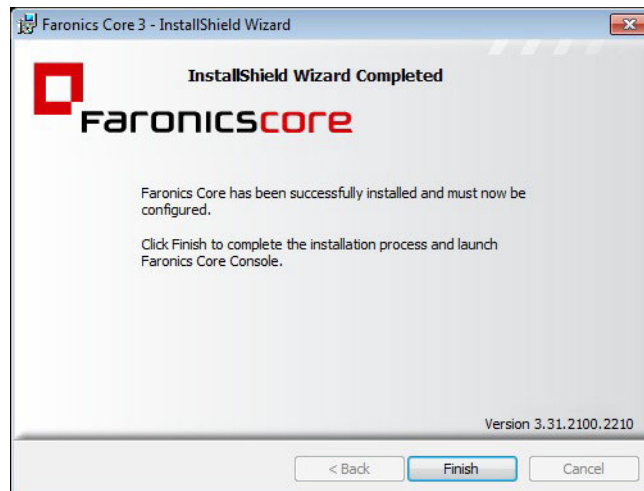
Faronics Core 3 - InstallShield Wizard

InstallShield Wizard Completed

FaronicsCore

Faronics Core has been successfully installed and must now be configured.

Click Finish to complete the installation process and launch Faronics Core Console.

Version 3.31.2100.2210

< Back

Finish

Cancel